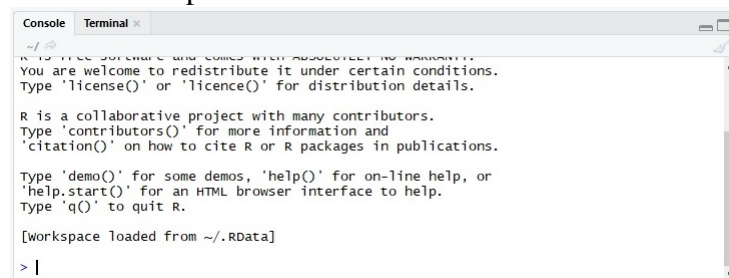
Console Terminal ×

~/

R is free software and comes with ABSOLUTELY NO WARRANTY.
You are welcome to redistribute it under certain conditions.
Type 'license()' or 'licence()' for distribution details.

R is a collaborative project with many contributors.
Type 'contributors()' for more information and
'citation()' on how to cite R or R packages in publications.

Type 'demo()' for some demos, 'help()' for on-line help, or
'help.start()' for an HTML browser interface to help.
Type 'q()' to quit R.

[Workspace loaded from ~/.RData]

>